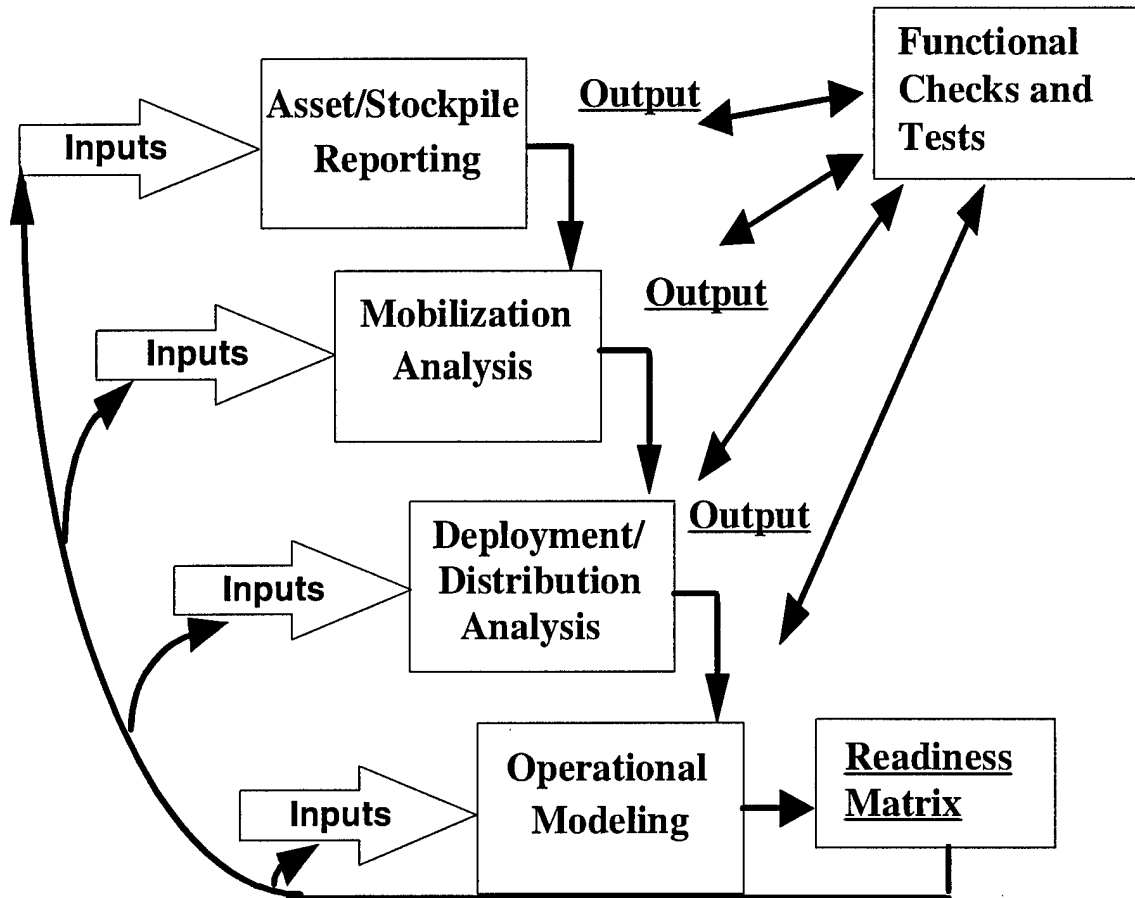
Functional Checks and Tests

Inputs

Asset/Stockpile Reporting

Output

Output

Inputs

Mobilization Analysis

Output

Inputs

Deployment/ Distribution Analysis

Inputs

Operational Modeling

Readiness Matrix